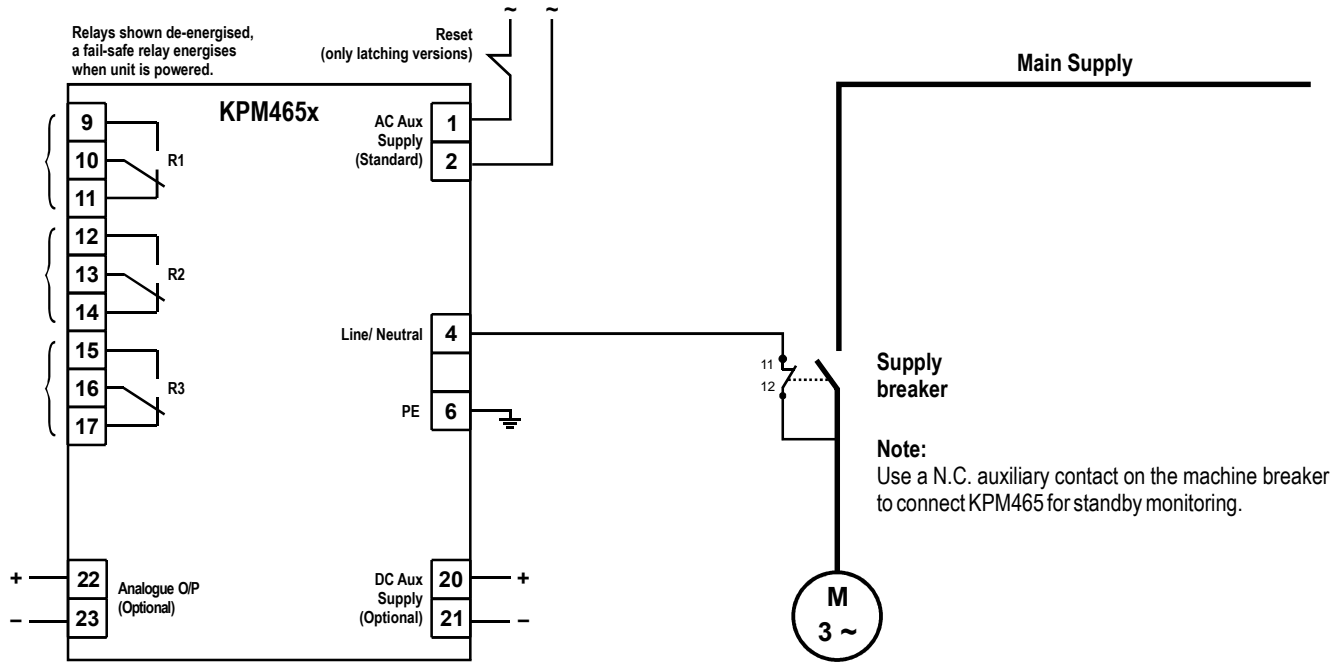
Relays shown de-energised, a fail-safe relay energises when unit is powered.

Reset (only latching versions)

~ ~

KPM465x

9
10
11
R1

12
13
14
R2

15
16
17
R3

AC Aux Supply (Standard)
1
2

Line/ Neutral
4

PE
6

Main Supply

11
12

Supply breaker

Note:
Use a N.C. auxiliary contact on the machine breaker to connect KPM465 for standby monitoring.

+ 22
– 23
Analogue O/P (Optional)

DC Aux Supply (Optional)
20 +
21 –

M
3 ~